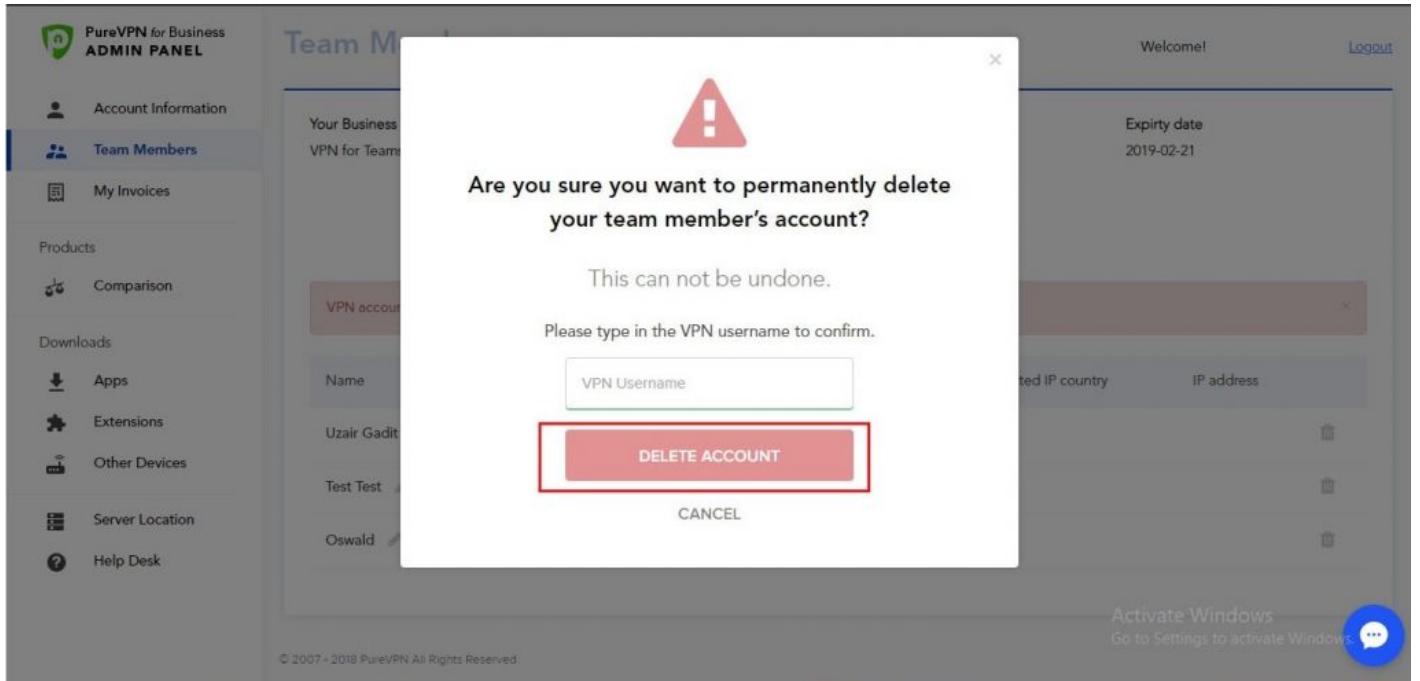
PureVPN for Business
ADMIN PANEL

Account Information
Team Members
My Invoices

Products
Comparison

Downloads
Apps
Extensions
Other Devices

Server Location
Help Desk

Team M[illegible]

Welcome!
Logout

Your Business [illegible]
VPN for Team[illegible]

Expiry date
2019-02-21

VPN accou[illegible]

Name
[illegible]ted IP country
IP address

Uzair Gadit
Test Test
Oswald

×

Are you sure you want to permanently delete your team member's account?

This can not be undone.

Please type in the VPN username to confirm.

VPN Username

DELETE ACCOUNT

CANCEL

© 2007 - 2018 PureVPN All Rights Reserved

Activate Windows
Go to Settings to activate Windows.